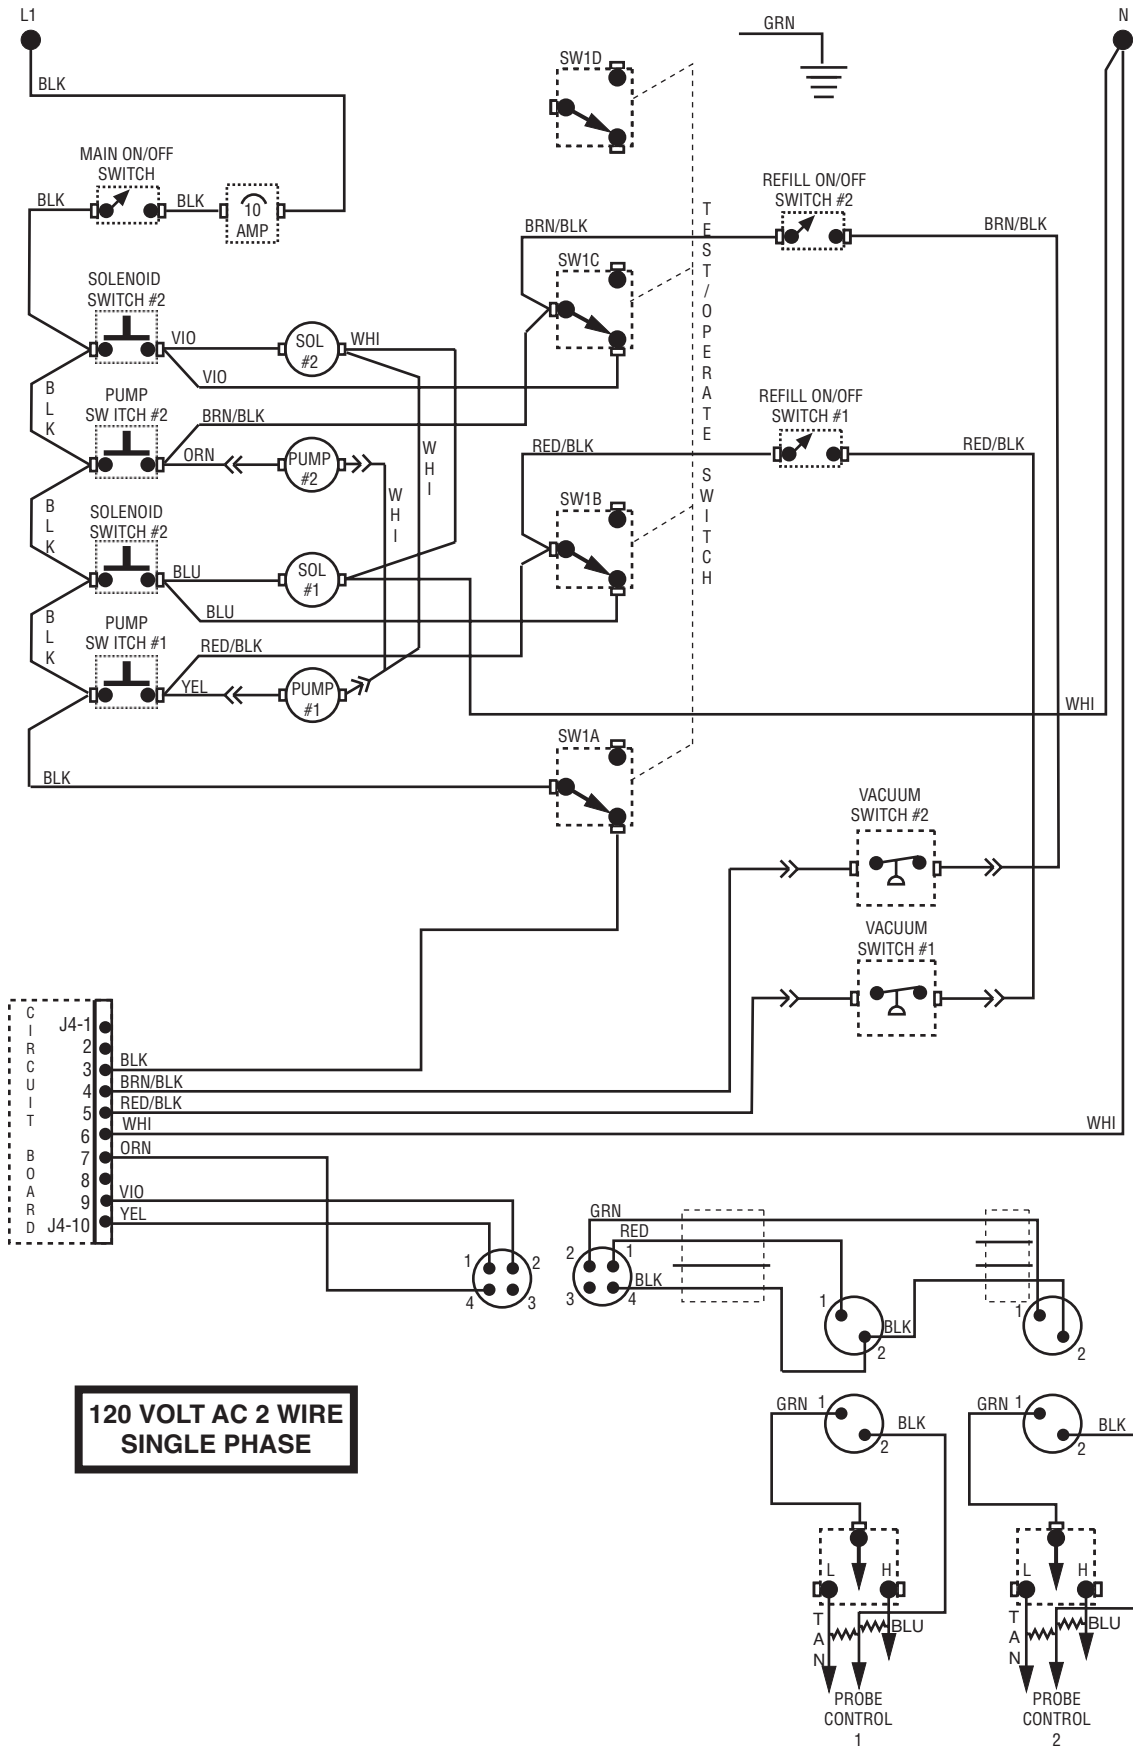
L1

N

GRN

BLK

SW1D

MAIN ON/OFF SWITCH

BLK

BLK

10 AMP

REFILL ON/OFF SWITCH #2

BRN/BLK

BRN/BLK

TEST/OPERATE SWITCH

SOLENOID SWITCH #2

SW1C

VIO

SOL #2

WHI

VIO

BLK

PUMP SW ITCH #2

BRN/BLK

REFILL ON/OFF SWITCH #1

ORN

PUMP #2

WHI

RED/BLK

RED/BLK

WHI

BLK

SOLENOID SWITCH #2

SW1B

BLU

SOL #1

BLU

BLK

PUMP SW ITCH #1

RED/BLK

YEL

PUMP #1

WHI

BLK

SW1A

VACUUM SWITCH #2

VACUUM SWITCH #1

CIRCUIT BOARD

J4-1

2

3

4

5

6

7

8

9

J4-10

BLK

BRN/BLK

RED/BLK

WHI

ORN

VIO

YEL

WHI

1 2 4 3

GRN

RED

2 1

3 4

BLK

1

BLK

2

1

2

120 VOLT AC 2 WIRE SINGLE PHASE

GRN 1

BLK

2

GRN 1

BLK

2

L H

TAN

BLU

PROBE CONTROL 1

L H

TAN

BLU

PROBE CONTROL 2